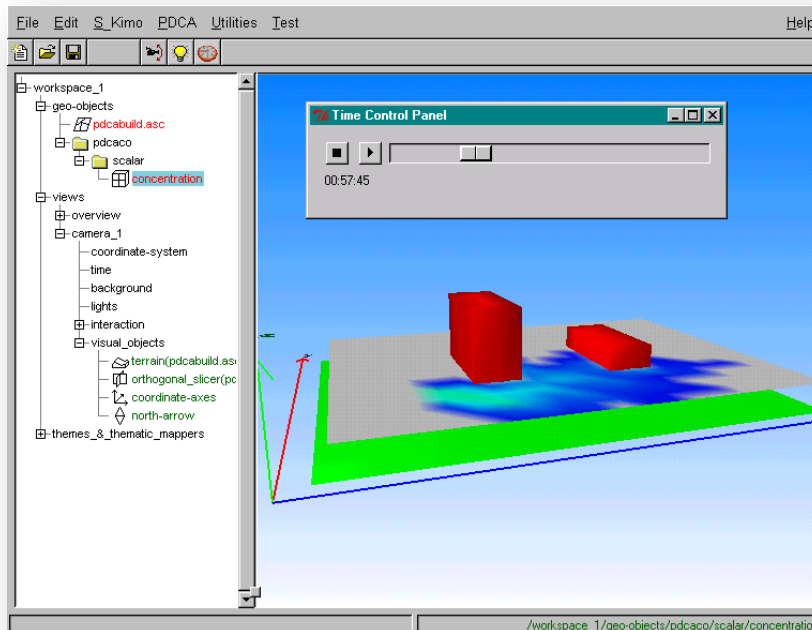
File Edit S_Kimo PDCA Utilities Test Help

workspace_1
geo-objects
pdcabuild.asc
pdcaco
scalar
concentration
views
overview
camera_1
coordinate-system
time
background
lights
interaction
visual_objects
terrain(pdcabuild.asc
orthogonal_slicer(pc
coordinate-axes
north-arrow
themes_&_thematic_mappers

Time Control Panel
00:57:45

/workspace_1/geo-objects/pdcaco/scalar/concentratio